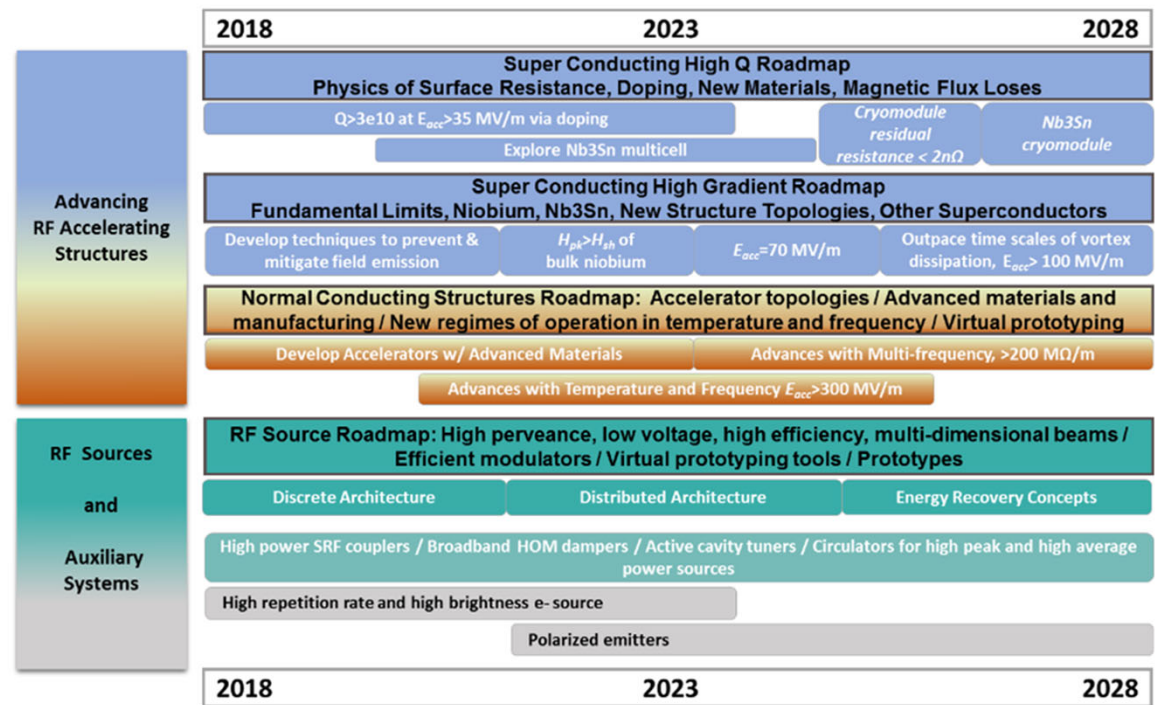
2018 2023 2028

Advancing RF Accelerating Structures

Super Conducting High Q Roadmap
Physics of Surface Resistance, Doping, New Materials, Magnetic Flux Loses

Q>3e10 at $E_{acc}$>35 MV/m via doping

Explore Nb3Sn multicell

Cryomodule residual resistance < 2nΩ

Nb3Sn cryomodule

Super Conducting High Gradient Roadmap
Fundamental Limits, Niobium, Nb3Sn, New Structure Topologies, Other Superconductors

Develop techniques to prevent & mitigate field emission

$H_{pk}$>$H_{sh}$ of bulk niobium

$E_{acc}$=70 MV/m

Outpace time scales of vortex dissipation, $E_{acc}$> 100 MV/m

Normal Conducting Structures Roadmap: Accelerator topologies / Advanced materials and manufacturing / New regimes of operation in temperature and frequency / Virtual prototyping

Develop Accelerators w/ Advanced Materials

Advances with Multi-frequency, >200 MΩ/m

Advances with Temperature and Frequency $E_{acc}$>300 MV/m

RF Sources and Auxiliary Systems

RF Source Roadmap: High perveance, low voltage, high efficiency, multi-dimensional beams / Efficient modulators / Virtual prototyping tools / Prototypes

Discrete Architecture

Distributed Architecture

Energy Recovery Concepts

High power SRF couplers / Broadband HOM dampers / Active cavity tuners / Circulators for high peak and high average power sources

High repetition rate and high brightness e- source

Polarized emitters

2018 2023 2028